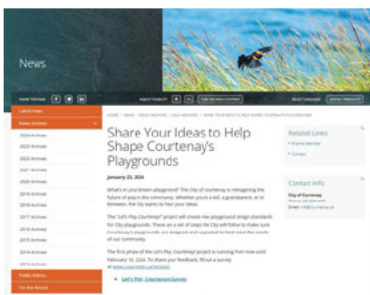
News

SHARE THIS PAGE

ADJUST FONT SIZE + −

TURN ON SPEAK CONTENT

SELECT LANGUAGE

Latest News

News Archives

2024 Archives

2023 Archives

2022 Archives

2021 Archives

2020 Archives

2019 Archives

2018 Archives

2017 Archives

2016 Archives

2015 Archives

2014 Archives

Public Notices

Our Backyard

HOME > NEWS > NEWS ARCHIVES > 2024 ARCHIVES > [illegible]

Share Your Ideas to Help Shape Courtenay's Playgrounds

January 23, 2024

What's in your dream playground? The City of Courtenay is reimagining the future of play in the community. Whether you're a kid, a grandparent, or in between, the City wants to hear your ideas.

The "Let's Play Courtenay!" project will create new playground design standards for City playgrounds. These are a set of steps the City will follow to make sure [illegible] our community.

The first phase of the Let's Play Courtenay! project is running from now until February 14, 2024. To share your feedback, fill out a survey at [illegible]

Let's Play Courtenay! Survey

Related Links

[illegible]

Contact

Contact Info

City of Courtenay

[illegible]

Email: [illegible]